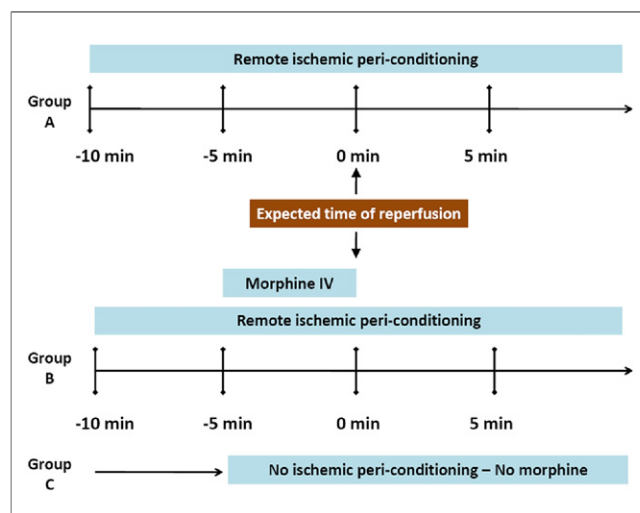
Remote ischemic peri-conditioning

Group A

-10 min
-5 min
0 min
5 min

Expected time of reperfusion

Morphine IV

Remote ischemic peri-conditioning

Group B

-10 min
-5 min
0 min
5 min

Group C

No ischemic peri-conditioning – No morphine